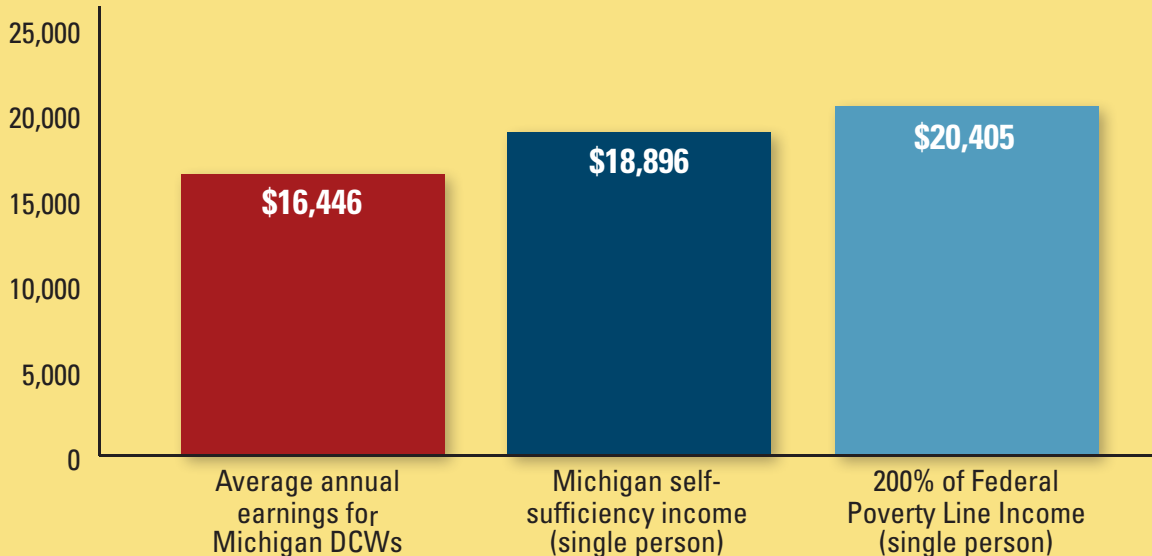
25,000
20,000
15,000
10,000
5,000
0

$16,446
$18,896
$20,405

Average annual earnings for Michigan DCWs

Michigan self-sufficiency income (single person)

200% of Federal Poverty Line Income (single person)